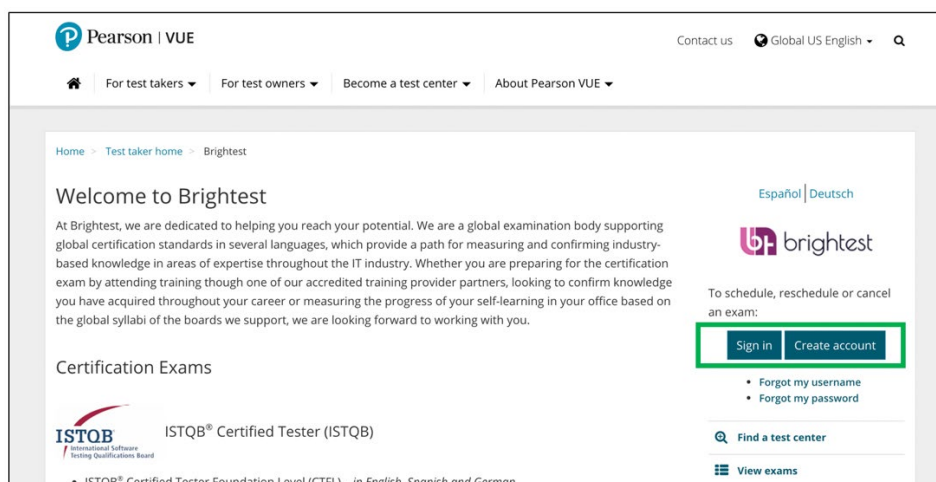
Pearson | VUE

Contact us Global US English Search

For test takers For test owners Become a test center About Pearson VUE

Home > Test taker home > Brightest

Welcome to Brightest

At Brightest, we are dedicated to helping you reach your potential. We are a global examination body supporting global certification standards in several languages, which provide a path for measuring and confirming industry-based knowledge in areas of expertise throughout the IT industry. Whether you are preparing for the certification exam by attending training though one of our accredited training provider partners, looking to confirm knowledge you have acquired throughout your career or measuring the progress of your self-learning in your office based on the global syllabi of the boards we support, we are looking forward to working with you.

Certification Exams

ISTQB International Software Testing Qualifications Board

ISTQB® Certified Tester (ISTQB)

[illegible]

Español | Deutsch

brightest

To schedule, reschedule or cancel an exam:

Sign in Create account

• Forgot my username
• Forgot my password

Find a test center

View exams